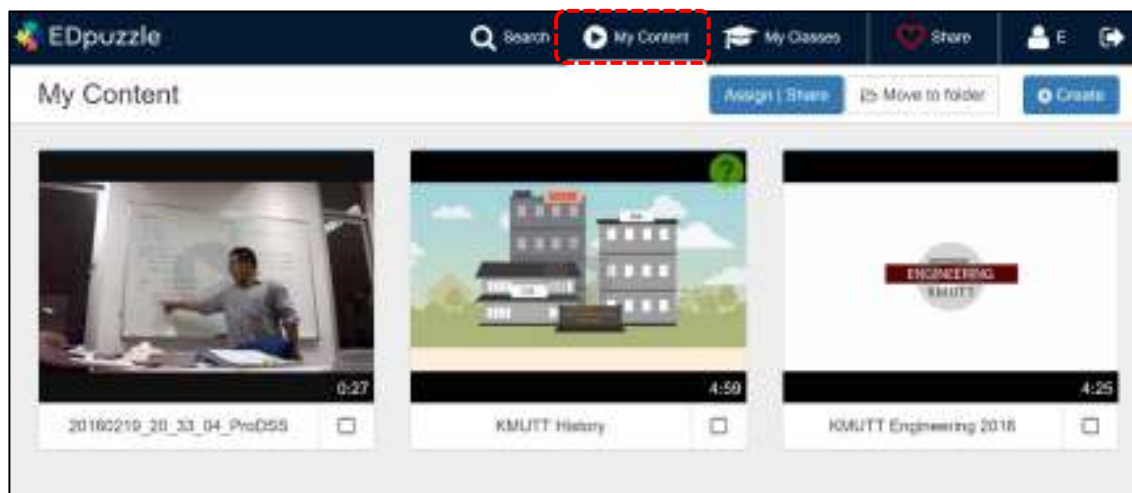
EDpuzzle

Search

My Content

My Classes

Share

E

My Content

Assign | Share

Move to folder

Create

0:27

20160219_20_33_04_ProDSS

?

4:59

KMUTT History

ENGINEERING

KMUTT

4:25

KMUTT Engineering 2016